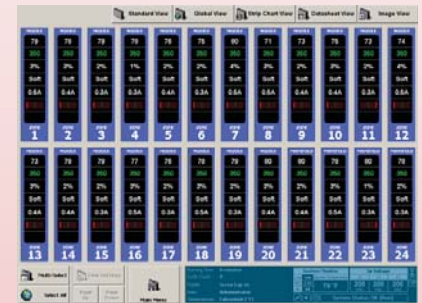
Standard View Global View Strip Chart View Datasheet View Image View

| 78 | 78 | 78 | 78 | 79 | 80 | 71 | 73 | 80 | 78 | 78 | 78 |
|---|---|---|---|---|---|---|---|---|---|---|---|
| 360 | 360 | 360 | 360 | 360 | 360 | 360 | 360 | 360 | 360 | 360 | 360 |
| 3% | 3% | 1% | 3% | 3% | 3% | 4% | 3% | 3% | 2% | 3% | 3% |
| Soft | Soft | Soft | Soft | Soft | Soft | Soft | Soft | Soft | Soft | Soft | Soft |
| 0.6A | 0.4A | 0.3A | 0.3A | 0.4A | 0.3A | 0.3A | 0.3A | 0.3A | 0.3A | 0.4A | 0.4A |
| 1 | 2 | 3 | 4 | 5 | 6 | 7 | 8 | 9 | 10 | 11 | 12 |

| 72 | 78 | 78 | 77 | 78 | 78 | 78 | 80 | 78 | 78 | 80 | 78 |
|---|---|---|---|---|---|---|---|---|---|---|---|
| 360 | 360 | 360 | 360 | 360 | 360 | 360 | 360 | 360 | 360 | 360 | 360 |
| 2% | 3% | 2% | 3% | 2% | 3% | 3% | 3% | 3% | 3% | 1% | 2% |
| Soft | Soft | Soft | Soft | Soft | Soft | Soft | Soft | Soft | Soft | Soft | Soft |
| 0.4A | 0.3A | 0.3A | 0.3A | 0.3A | 0.5A | 0.3A | 0.4A | 0.4A | 0.5A | 0.3A | 0.3A |
| 13 | 14 | 15 | 16 | 17 | 18 | 19 | 20 | 21 | 22 | 23 | 24 |

Multi-Select
Select All
Main Menu
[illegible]